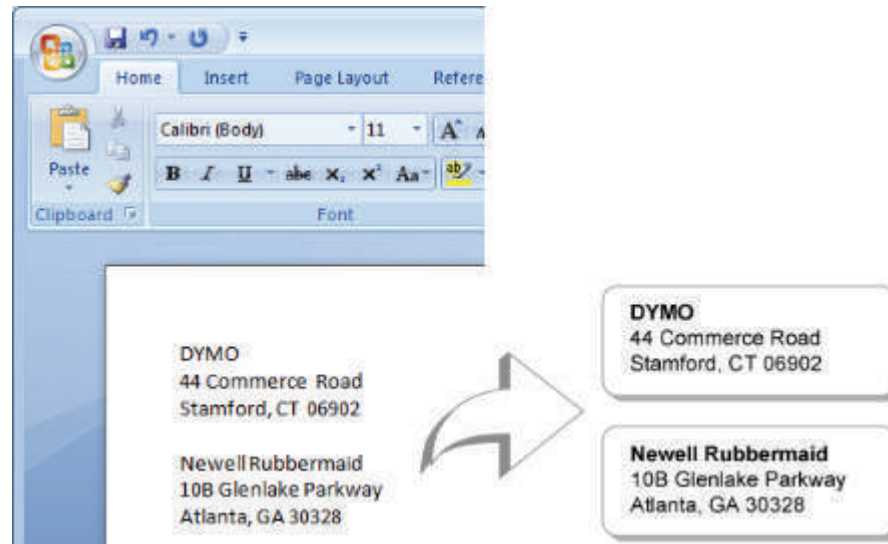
Home Insert Page Layout Refere

Paste

Clipboard

Calibri (Body) 11

B I U abe $X_2$ $X^2$ Aa

Font

DYMO
44 Commerce Road
Stamford, CT 06902

Newell Rubbermaid
10B Glenlake Parkway
Atlanta, GA 30328

DYMO
44 Commerce Road
Stamford, CT 06902

Newell Rubbermaid
10B Glenlake Parkway
Atlanta, GA 30328